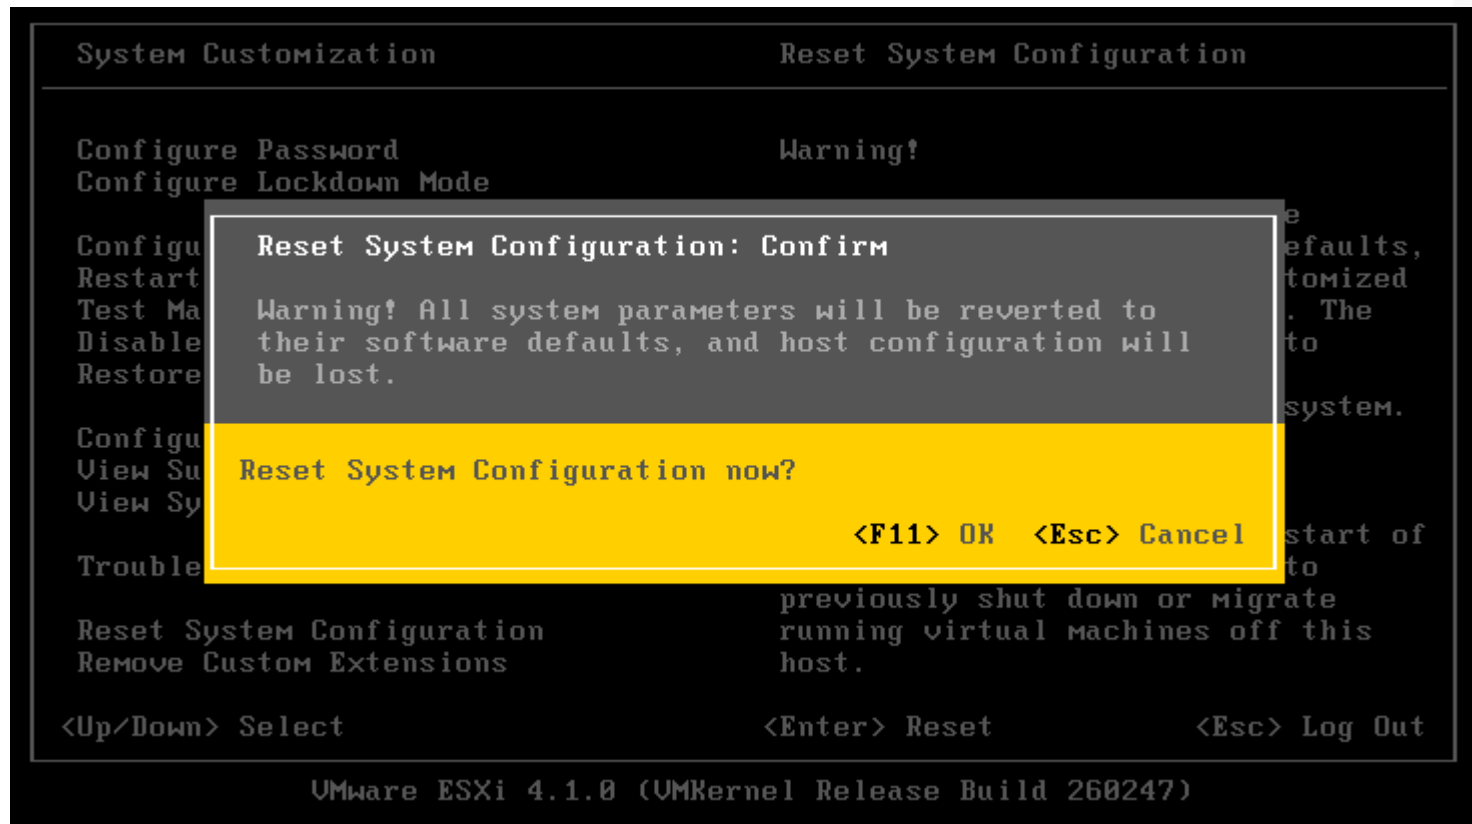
System Customization

Configure Password
Configure Lockdown Mode

Configu
Restart
Test Ma
Disable
Restore

Configu
View Su
View Sy

Trouble

Reset System Configuration
Remove Custom Extensions

Reset System Configuration

Warning!

e
efaults,
tomized
. The
to

system.

start of
to
previously shut down or migrate
running virtual machines off this
host.

Reset System Configuration: Confirm

Warning! All system parameters will be reverted to their software defaults, and host configuration will be lost.

Reset System Configuration now?

<F11> OK <Esc> Cancel

<Up/Down> Select <Enter> Reset <Esc> Log Out

VMware ESXi 4.1.0 (VMKernel Release Build 260247)